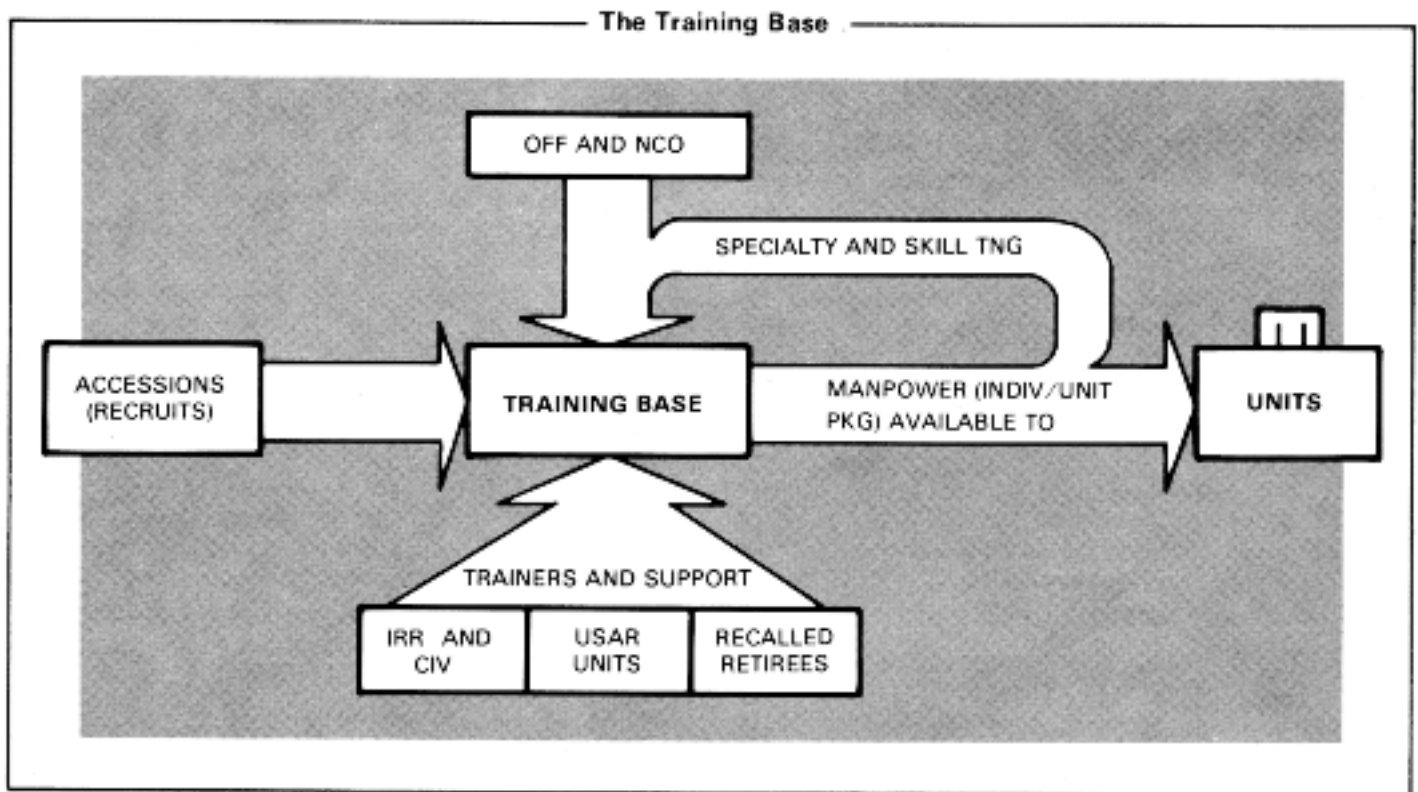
The Training Base

OFF AND NCO

SPECIALTY AND SKILL TNG

ACCESSIONS (RECRUITS)

TRAINING BASE

MANPOWER (INDIV./UNIT PKG) AVAILABLE TO

UNITS

TRAINERS AND SUPPORT

IRR AND CIV

USAR UNITS

RECALLED RETIREES